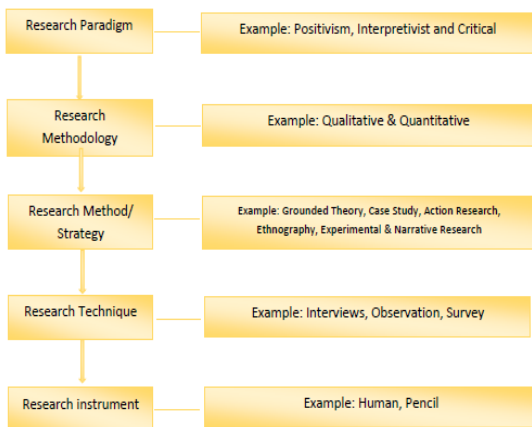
Research Paradigm

Example: Positivism, Interpretivist and Critical

Research Methodology

Example: Qualitative & Quantitative

Research Method/ Strategy

Example: Grounded Theory, Case Study, Action Research, Ethnography, Experimental & Narrative Research

Research Technique

Example: Interviews, Observation, Survey

Research instrument

Example: Human, Pencil